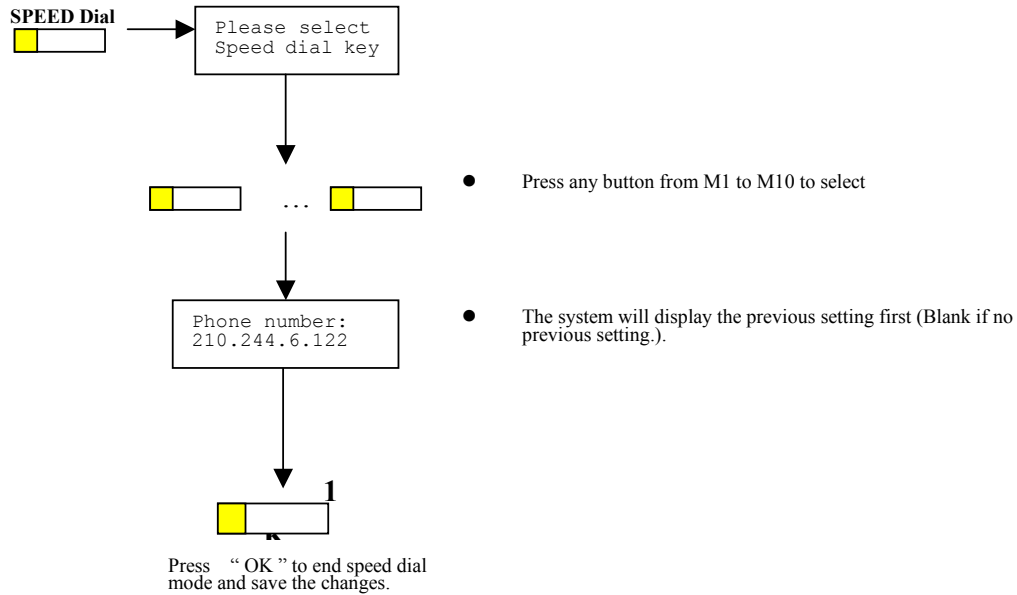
SPEED Dial

Please select
Speed dial key

…

- Press any button from M1 to M10 to select

Phone number:
210.244.6.122

- The system will display the previous setting first (Blank if no previous setting.).

1

k

Press " OK " to end speed dial mode and save the changes.